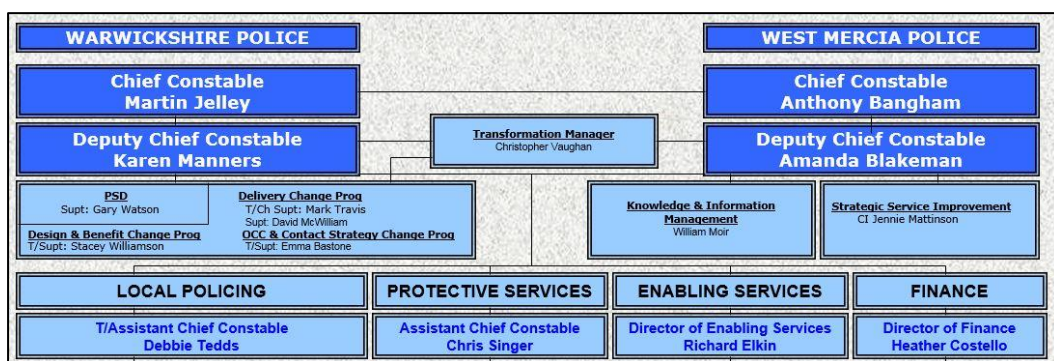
WARWICKSHIRE POLICE

WEST MERCIA POLICE

Chief Constable
Martin Jelley

Chief Constable
Anthony Bangham

Deputy Chief Constable
Karen Manners

Transformation Manager
Christopher Vaughan

Deputy Chief Constable
Amanda Blakeman

PSD
Supt: Gary Watson

Design & Benefit Change Prog
T/Supt: Stacey Williamson

Delivery Change Prog
T/Ch Supt: Mark Travis
Supt: David McWilliam

OCC & Contact Strategy Change Prog
T/Supt: Emma Bastone

Knowledge & Information Management
William Moir

Strategic Service Improvement
CI Jennie Mattinson

LOCAL POLICING

PROTECTIVE SERVICES

ENABLING SERVICES

FINANCE

T/Assistant Chief Constable
Debbie Tedds

Assistant Chief Constable
Chris Singer

Director of Enabling Services
Richard Elkin

Director of Finance
Heather Costello